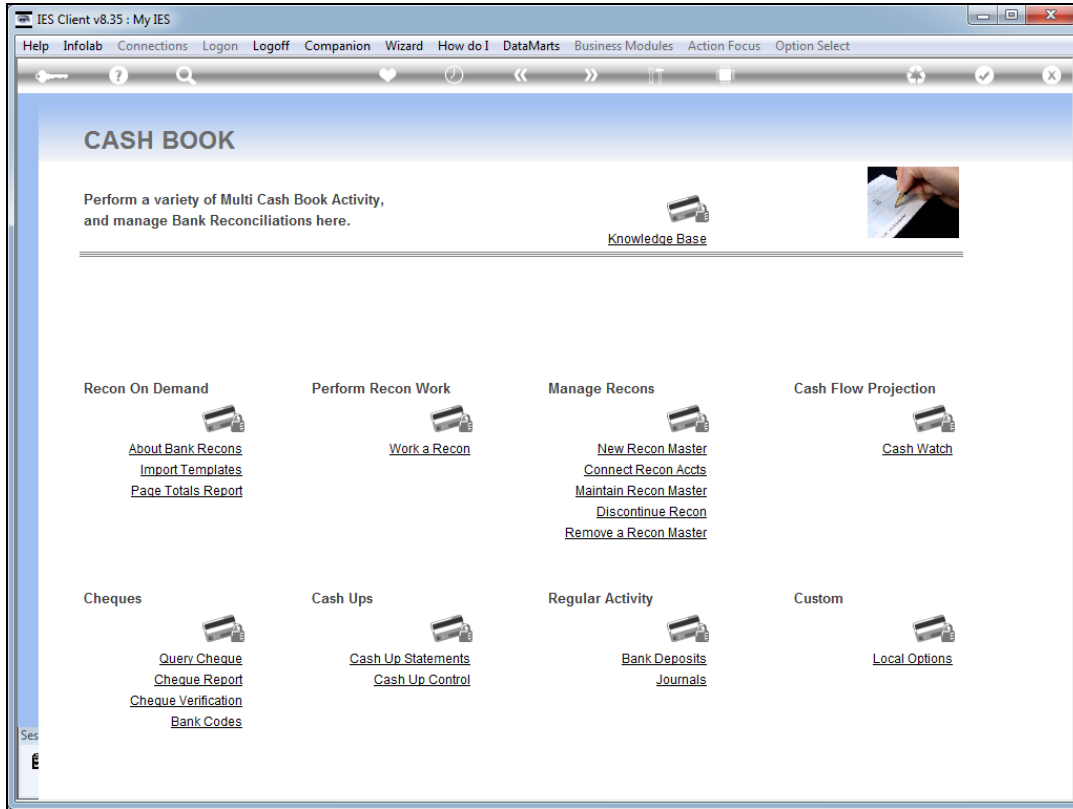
IES Client v8.35 : My IES

Help Infolab Connections Logon Logoff Companion Wizard How do I DataMarts Business Modules Action Focus Option Select

CASH BOOK

Perform a variety of Multi Cash Book Activity, and manage Bank Reconciliations here.

Knowledge Base

Recon On Demand
About Bank Recons
Import Templates
Page Totals Report

Perform Recon Work
Work a Recon

Manage Recons
New Recon Master
Connect Recon Accts
Maintain Recon Master
Discontinue Recon
Remove a Recon Master

Cash Flow Projection
Cash Watch

Cheques
Query Cheque
Cheque Report
Cheque Verification
Bank Codes

Cash Ups
Cash Up Statements
Cash Up Control

Regular Activity
Bank Deposits
Journals

Custom
Local Options

Ses